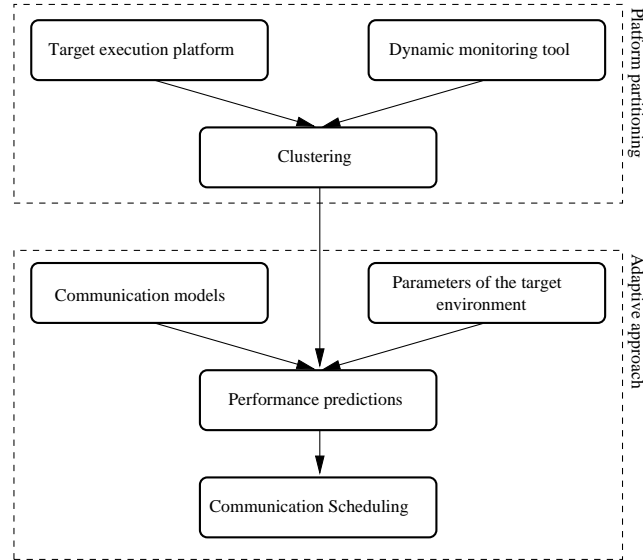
Target execution platform

Dynamic monitoring tool

Clustering

Platform partitioning

Communication models

Parameters of the target environment

Performance predictions

Communication Scheduling

Adaptive approach